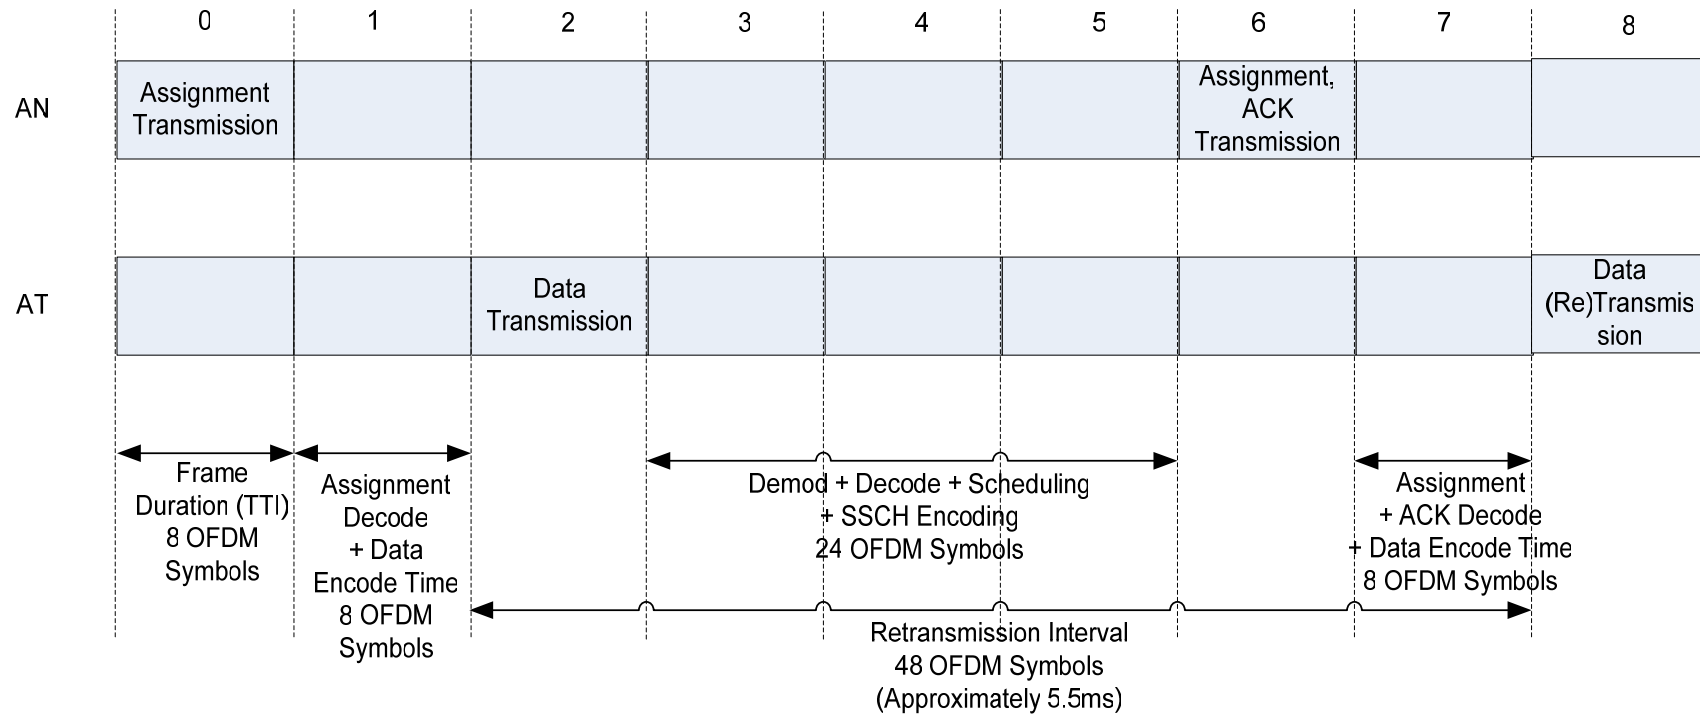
0 1 2 3 4 5 6 7 8

AN

Assignment Transmission

Assignment, ACK Transmission

AT

Data Transmission

Data (Re)Transmission

Frame Duration (TTI) 8 OFDM Symbols

Assignment Decode + Data Encode Time 8 OFDM Symbols

Demod + Decode + Scheduling + SSCH Encoding 24 OFDM Symbols

Assignment + ACK Decode + Data Encode Time 8 OFDM Symbols

Retransmission Interval 48 OFDM Symbols (Approximately 5.5ms)